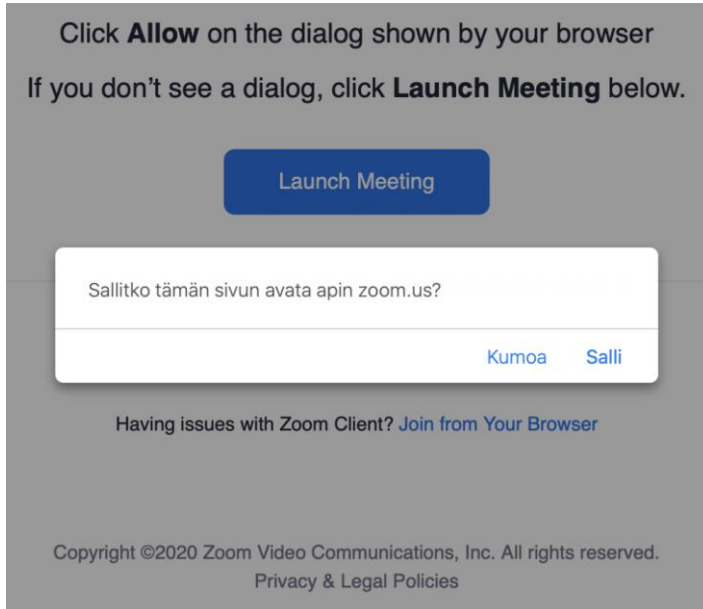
Click **Allow** on the dialog shown by your browser

If you don’t see a dialog, click **Launch Meeting** below.

Launch Meeting

Sallitko tämän sivun avata apin zoom.us?

Kumoa Salli

Having issues with Zoom Client? Join from Your Browser

Copyright ©2020 Zoom Video Communications, Inc. All rights reserved.
Privacy & Legal Policies